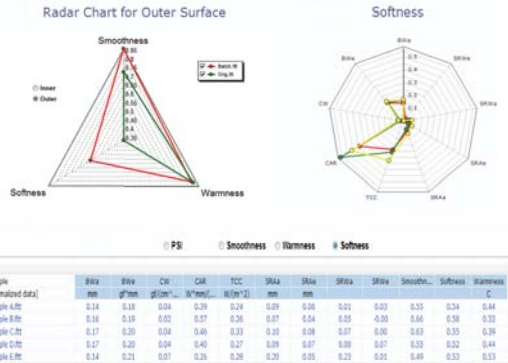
Radar Chart for Outer Surface

Smoothness

0.85
0.8
0.75
0.7
0.65
0.6
0.55
0.5
0.45
0.4
0.35

Inner
Outer

Batch.ftt
Orig.ftt

Softness

Warmness

Softness

BWa
SRWa
SRWa
SRAa
SRAa
TCC
CAR
CW
BWa

PSI
Smoothness
Warmness
Softness

| ple | BWa | BWe | CW | CAR | TCC | SRAa | SRAe | SRWa | SRWe | Smooth... | Softness | Warmness |
|---|---|---|---|---|---|---|---|---|---|---|---|---|
| malized data) | mm | gf*mm | gf/(cm^... | W/mm^2/... | W/(m^2) | mm | mm | | | | | C |
| ple A.ftt | 0.14 | 0.18 | 0.04 | 0.39 | 0.24 | 0.09 | 0.06 | 0.01 | 0.03 | 0.33 | 0.54 | 0.44 |
| ple B.ftt | 0.16 | 0.19 | 0.02 | 0.37 | 0.26 | 0.07 | 0.04 | 0.05 | -0.00 | 0.66 | 0.58 | 0.32 |
| ple C.ftt | 0.17 | 0.20 | 0.04 | 0.46 | 0.33 | 0.10 | 0.08 | 0.07 | 0.00 | 0.63 | 0.55 | 0.39 |
| ple D.ftt | 0.17 | 0.20 | 0.04 | 0.40 | 0.27 | 0.09 | 0.07 | 0.08 | 0.07 | 0.55 | 0.52 | 0.44 |
| ple E.ftt | 0.14 | 0.21 | 0.07 | 0.26 | 0.28 | 0.20 | 0.05 | 0.23 | 0.01 | 0.49 | 0.53 | 0.53 |